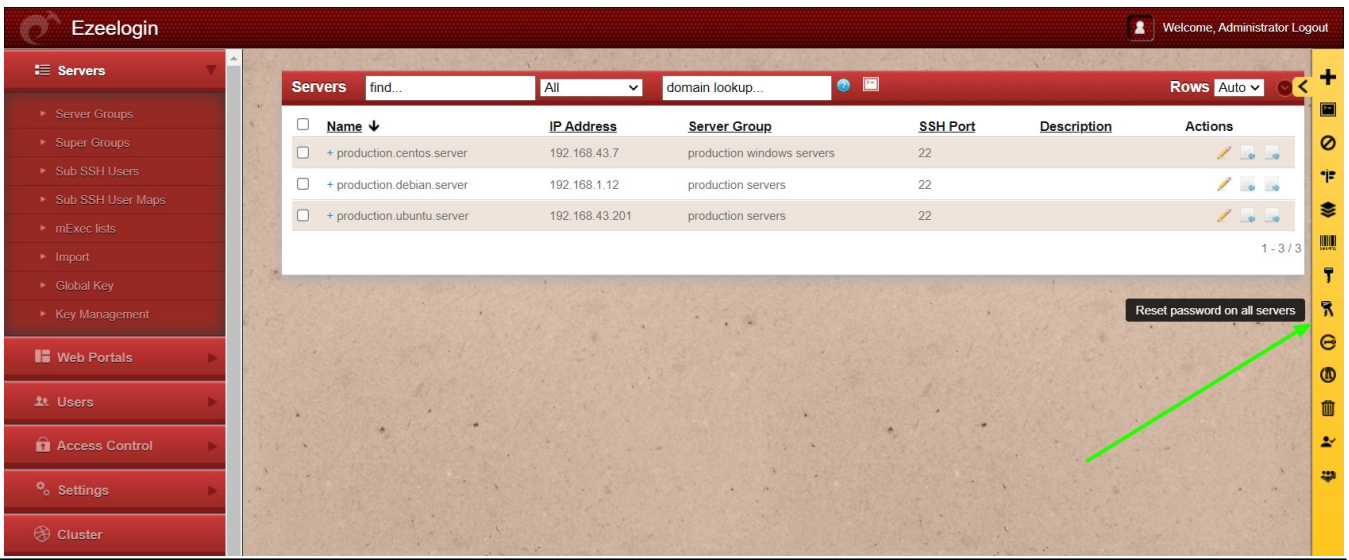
Ezeelogin

Welcome, Administrator Logout

Servers

Server Groups
Super Groups
Sub SSH Users
Sub SSH User Maps
mExec lists
Import
Global Key
Key Management

Web Portals

Users

Access Control

Settings

Cluster

Servers find... All domain lookup... Rows Auto

| | Name | IP Address | Server Group | SSH Port | Description | Actions |
|---|---|---|---|---|---|---|
| | + production.centos.server | 192.168.43.7 | production windows servers | 22 | | |
| | + production.debian.server | 192.168.1.12 | production servers | 22 | | |
| | + production.ubuntu.server | 192.168.43.201 | production servers | 22 | | |

1 - 3 / 3

Reset password on all servers